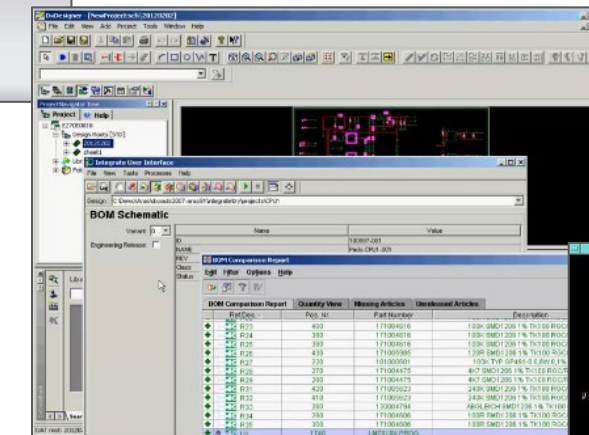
DxDesigner - [NewProject.sch:20120202]
File Edit View Add Project Tools Window Help

Project Navigator Tree
Project Help
Design Roots
20120202
sheet1

Integrate User Interface
File View Tools Processes Help
Design: C:\Demo\Area\dxsuido2007-area\II\integrate\trn\projects\CPU\

BOM Schematic
Variant:
Engineering Release:

| Name | Value |
|---|---|
| ID | 130397-001 |
| NAME | Pedo-CPU1-001 |
| REV | |
| Class | |
| Status | |

BOM Comparison Report
Edit Filter Options Help
BOM Comparison Report | Quantity View | Missing Articles | Unreleased Articles

| Part Desc. | Pos. Nr. | Part Number | Description |
|---|---|---|---|
| R23 | 400 | 171004618 | 100K SMD1206 1% TK100 ROC |
| R24 | 390 | 171004618 | 100K SMD1206 1% TK100 ROC |
| R25 | 380 | 171004618 | 100K SMD1206 1% TK100 ROC |
| R26 | 430 | 171005995 | 120R SMD1206 1% TK100 ROC |
| R27 | 330 | 101000001 | 100K TYP GF481-0.0W 0.1% |
| R28 | 270 | 171004475 | 4K7 SMD1206 1% TK100 ROC |
| R29 | 280 | 171004475 | 4K7 SMD1206 1% TK100 ROC |
| R30 | 420 | 171005623 | 243K SMD1206 1% TK100 ROC |
| R31 | 410 | 171005623 | 243K SMD1206 1% TK100 ROC |
| R32 | 290 | 133004794 | AB0LRCH SMD1206 1% TK100 |
| R34 | 380 | 171004606 | 100R SMD1206 1% TK100 ROC |
| R35 | 310 | 171004606 | 100R SMD1206 1% TK100 ROC |